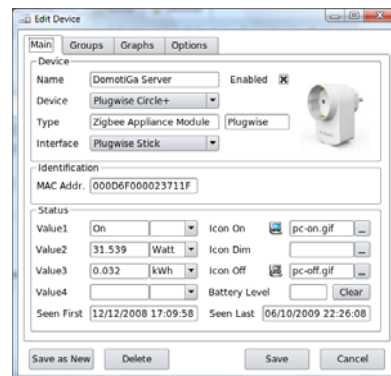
Edit Device

Main Groups Graphs Options

Device

Name DomotiGa Server Enabled ☒

Device Plugwise Circle+

Type Zigbee Appliance Module Plugwise

Interface Plugwise Stick

Identification

MAC Addr. 000D6F000023711F

Status

Value1 On Icon On pc-on.gif ...

Value2 31.539 Watt Icon Dim ...

Value3 0.032 kWh Icon Off pc-off.gif ...

Value4 Battery Level Clear

Seen First 12/12/2008 17:09:58 Seen Last 06/10/2009 22:26:08

Save as New Delete Save Cancel